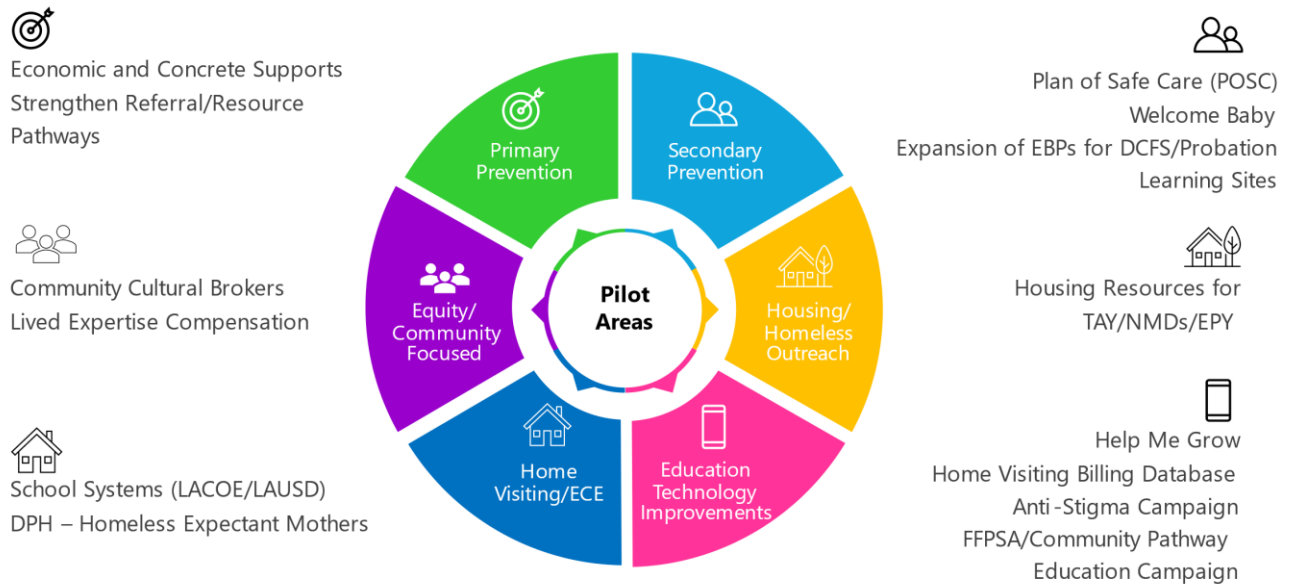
Economic and Concrete Supports
Strengthen Referral/Resource Pathways

Community Cultural Brokers
Lived Expertise Compensation

School Systems (LACOE/LAUSD)
DPH – Homeless Expectant Mothers

Primary Prevention

Secondary Prevention

Housing/ Homeless Outreach

Education Technology Improvements

Home Visiting/ECE

Equity/ Community Focused

Pilot Areas

Plan of Safe Care (POSC)
Welcome Baby
Expansion of EBPs for DCFS/Probation
Learning Sites

Housing Resources for TAY/NMDs/EPY

Help Me Grow
Home Visiting Billing Database
Anti-Stigma Campaign
FFPSA/Community Pathway
Education Campaign